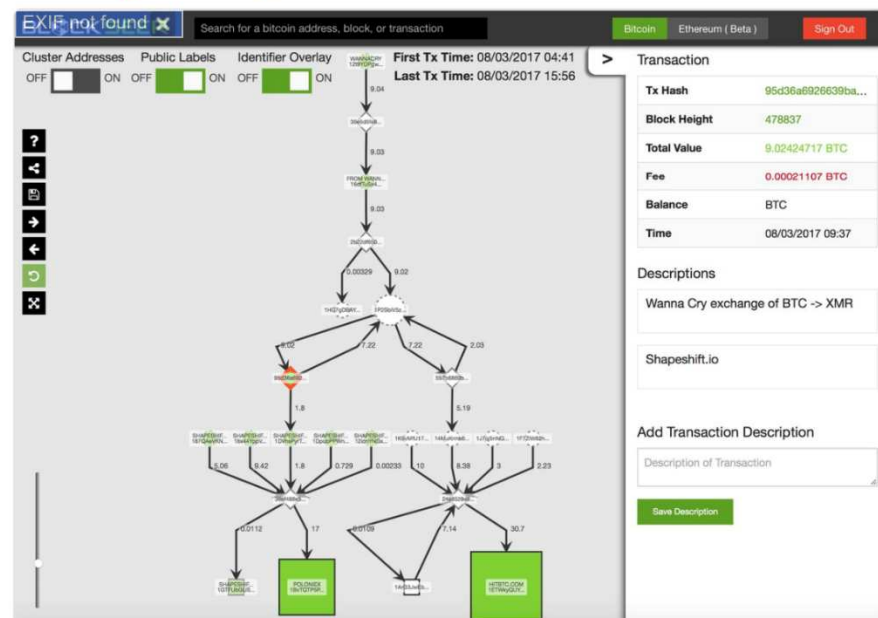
EXIF not found ✕

Search for a bitcoin address, block, or transaction

Bitcoin Ethereum ( Beta ) Sign Out

Cluster Addresses OFF ON
Public Labels OFF ON
Identifier Overlay OFF ON

First Tx Time: 08/03/2017 04:41
Last Tx Time: 08/03/2017 15:56

WANNACRY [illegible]
9.04
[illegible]
9.03
FROM WANN... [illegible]
9.03
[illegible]
0.00329
9.02
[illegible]
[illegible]
9.02
7.22
7.22
2.03
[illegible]
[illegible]
1.8
5.19
SHAPESHIF... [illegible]
SHAPESHIF... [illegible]
SHAPESHIF... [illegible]
SHAPESHIF... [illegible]
SHAPESHIF... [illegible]
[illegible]
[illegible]
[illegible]
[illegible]
5.06
0.42
1.8
0.729
0.00233
10
8.38
3
2.23
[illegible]
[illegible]
0.0112
17
0.0109
7.14
30.7
SHAPESHIF... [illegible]
POLONIEX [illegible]
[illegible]
HITBTC.COM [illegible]

>

Transaction

| Tx Hash | 95d36a6926639ba... |
|---|---|
| Block Height | 478837 |
| Total Value | 9.02424717 BTC |
| Fee | 0.00021107 BTC |
| Balance | BTC |
| Time | 08/03/2017 09:37 |

Descriptions

Wanna Cry exchange of BTC -> XMR

Shapeshift.io

Add Transaction Description

Description of Transaction

Save Description